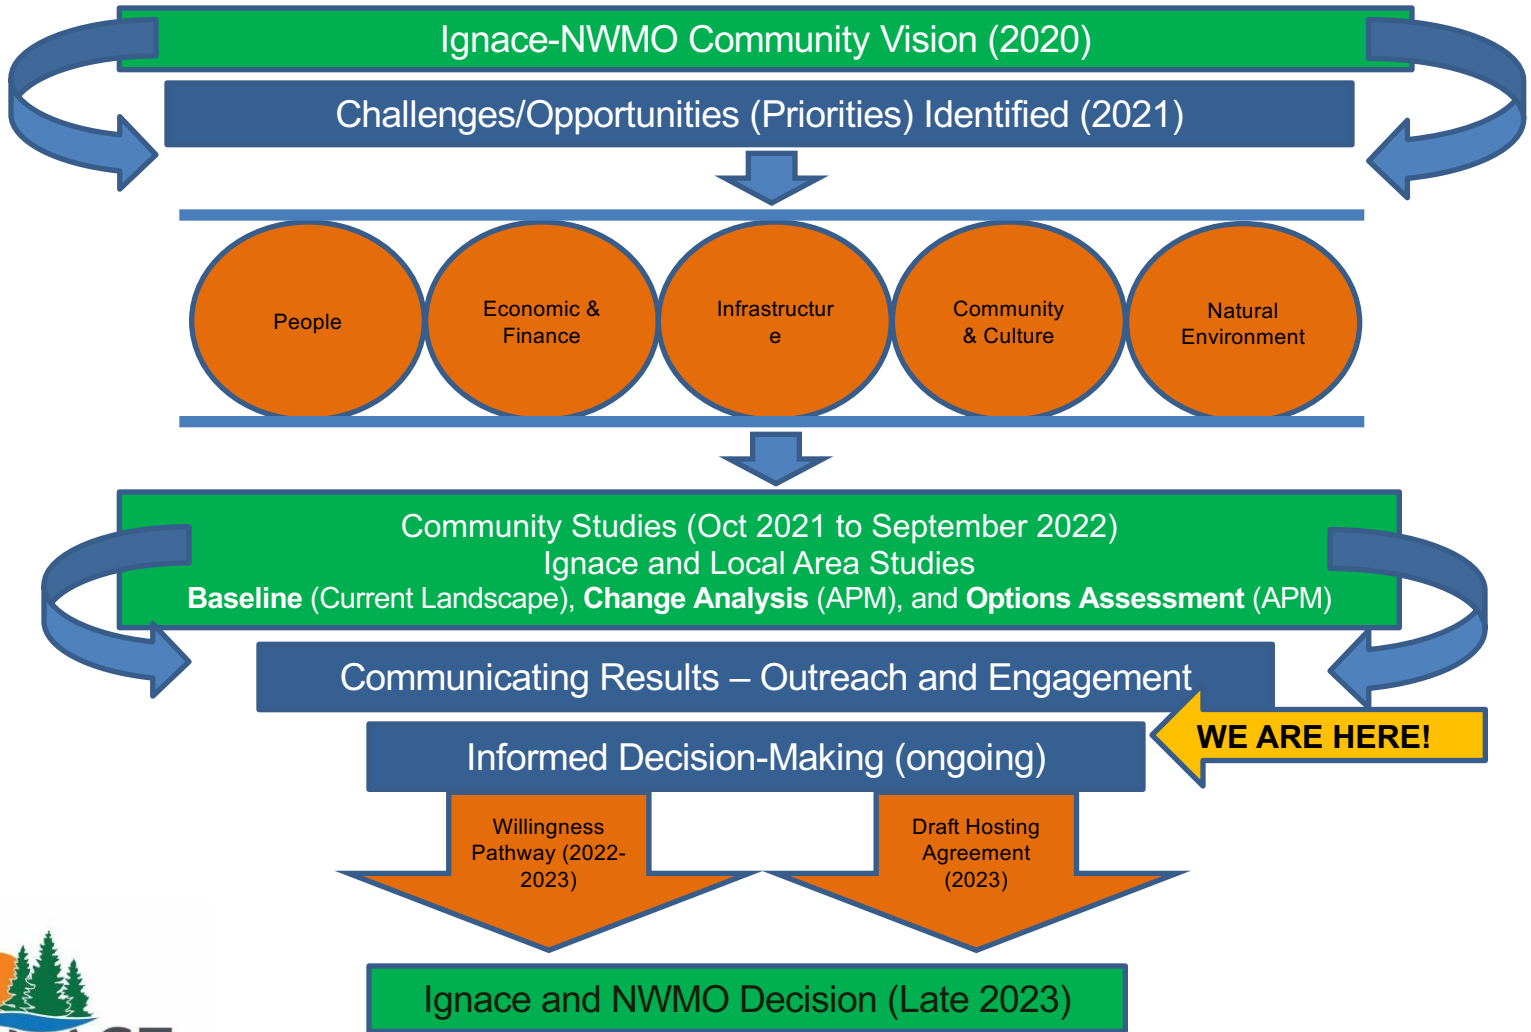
Ignace-NWMO Community Vision (2020)

Challenges/Opportunities (Priorities) Identified (2021)

People

Economic & Finance

Infrastructur e

Community & Culture

Natural Environment

Community Studies (Oct 2021 to September 2022)
Ignace and Local Area Studies
**Baseline** (Current Landscape), **Change Analysis** (APM), and **Options Assessment** (APM)

Communicating Results – Outreach and Engagement

WE ARE HERE!

Informed Decision-Making (ongoing)

Willingness Pathway (2022-2023)

Draft Hosting Agreement (2023)

Ignace and NWMO Decision (Late 2023)